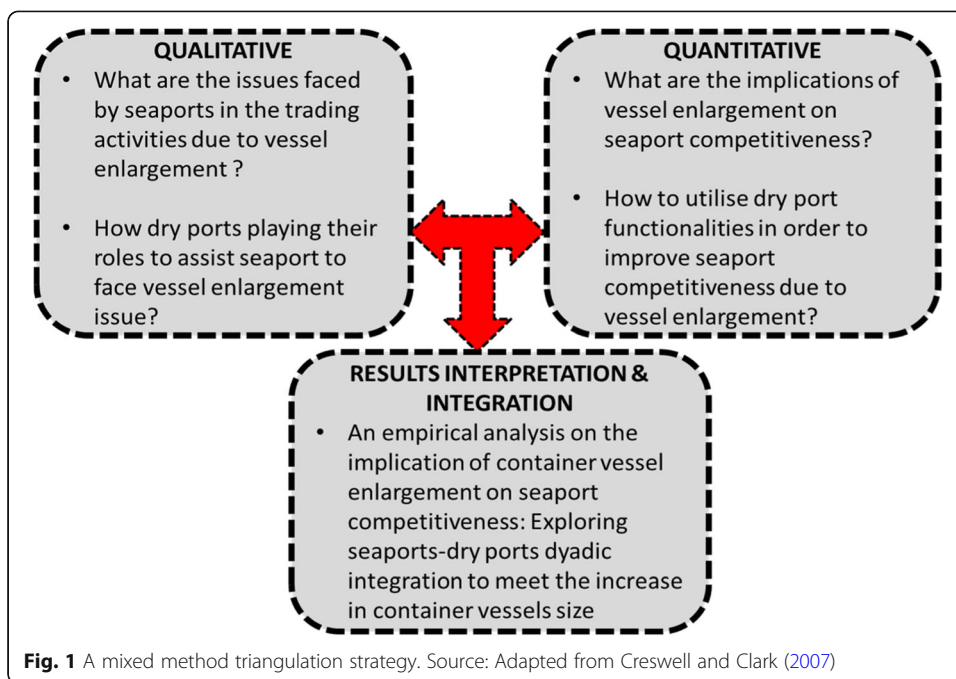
QUALITATIVE

• What are the issues faced by seaports in the trading activities due to vessel enlargement ?

• How dry ports playing their roles to assist seaport to face vessel enlargement issue?

QUANTITATIVE

• What are the implications of vessel enlargement on seaport competitiveness?

• How to utilise dry port functionalities in order to improve seaport competitiveness due to vessel enlargement?

RESULTS INTERPRETATION & INTEGRATION

• An empirical analysis on the implication of container vessel enlargement on seaport competitiveness: Exploring seaports-dry ports dyadic integration to meet the increase in container vessels size

Fig. 1 A mixed method triangulation strategy. Source: Adapted from Creswell and Clark (2007)